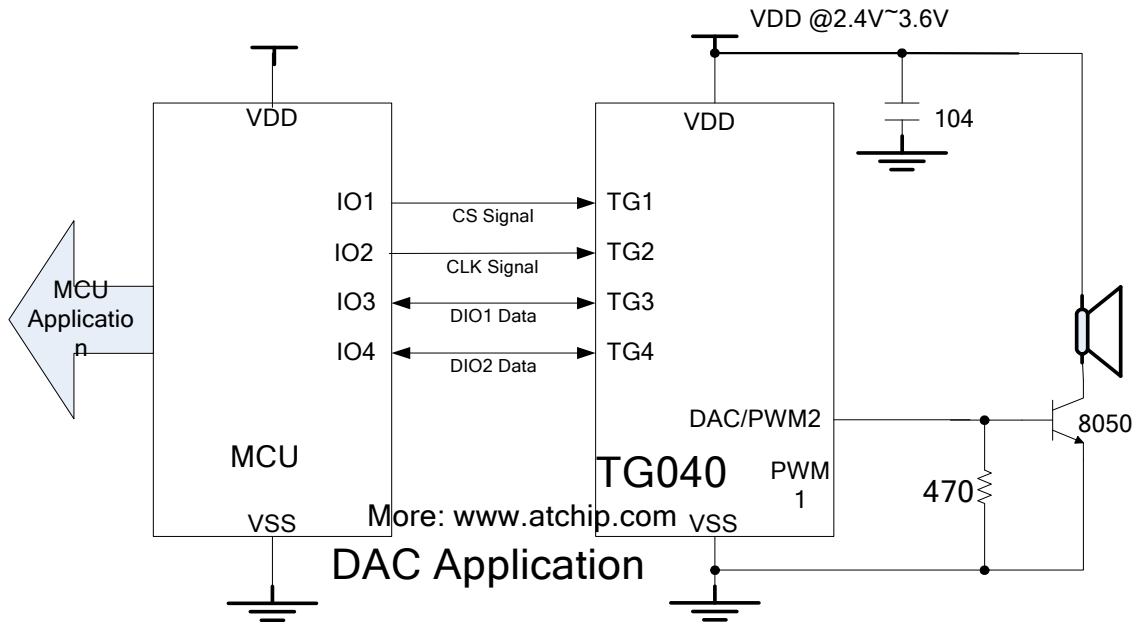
VDD @2.4V~3.6V

VDD

VDD

104

IO1
CS Signal
TG1

IO2
CLK Signal
TG2

MCU Application

IO3
DIO1 Data
TG3

IO4
DIO2 Data
TG4

DAC/PWM2

8050

MCU

TG040

PWM 1

470

More: www.atchip.com

VSS

VSS

DAC Application